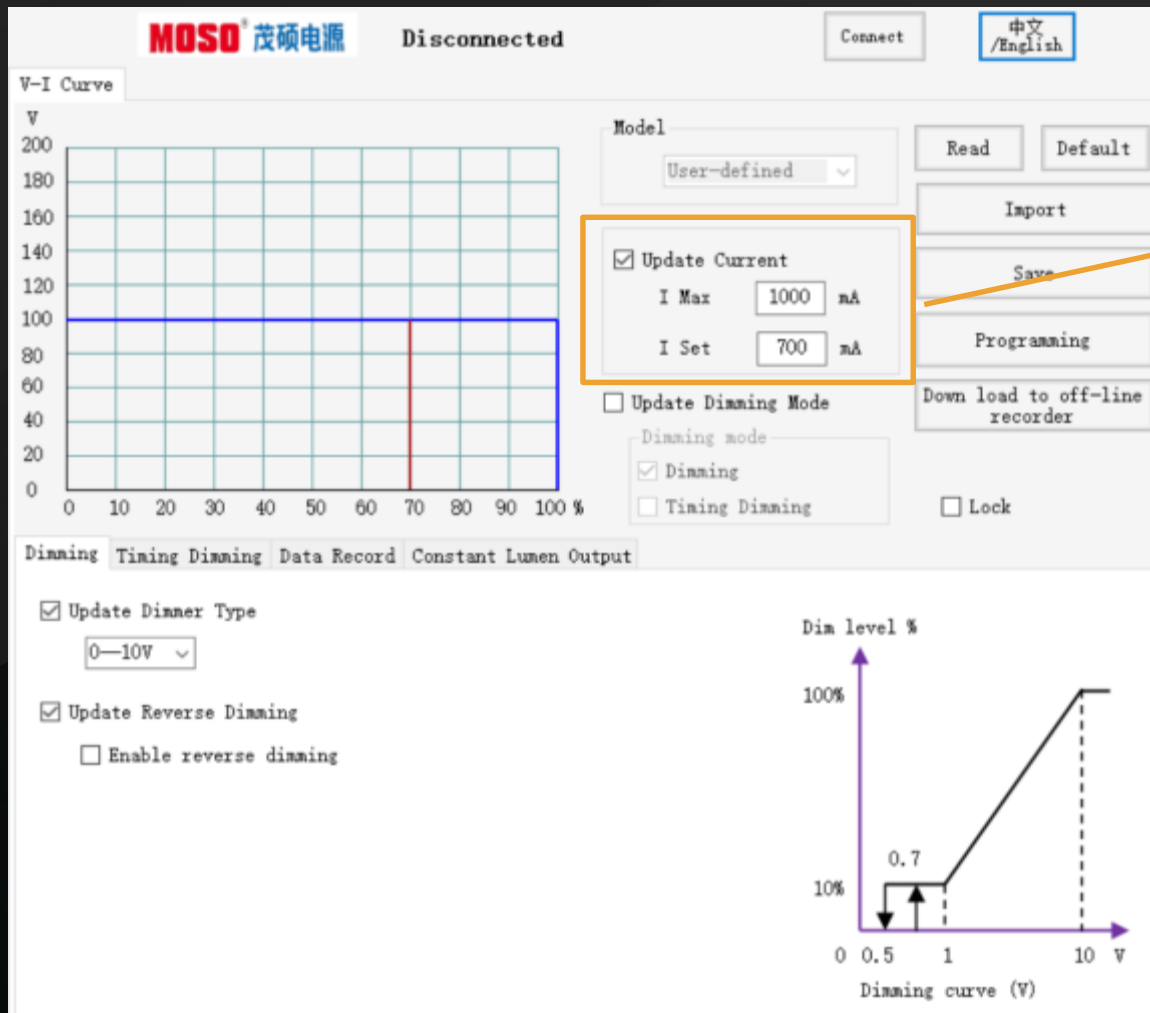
MOSO® 茂硕电源 Disconnected

Connect

中文 /English

V-I Curve

V

200
180
160
140
120
100
80
60
40
20
0

0 10 20 30 40 50 60 70 80 90 100 %

Model

User-defined

Read

Default

Import

Save

Programming

Down load to off-line recorder

☑ Update Current

I Max 1000 mA

I Set 700 mA

☐ Update Dimming Mode

Dimming mode

☑ Dimming

☐ Timing Dimming

☐ Lock

Dimming | Timing Dimming | Data Record | Constant Lumen Output

☑ Update Dimmer Type

0—10V

☑ Update Reverse Dimming

☐ Enable reverse dimming

Dim level %

100%

0.7

10%

0 0.5 1 10 V

Dimming curve (V)